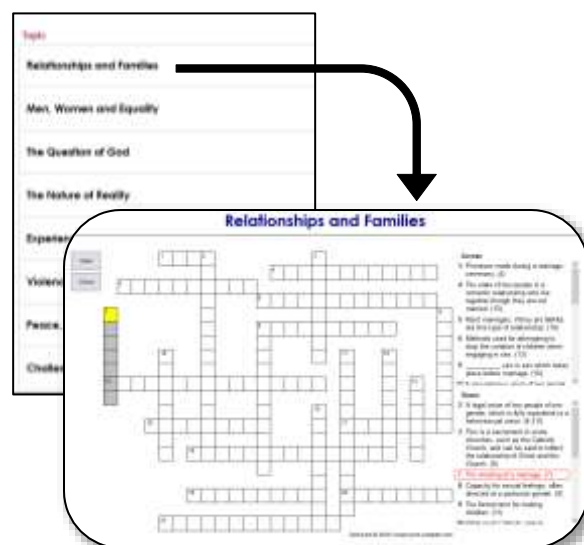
Topic

Relationships and Families

Men, Women and Equality

The Question of God

The Nature of Reality

Experien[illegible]

Violenc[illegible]

Peace, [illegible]

Challen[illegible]

Relationships and Families

Across

1. Promises made during a marriage ceremony. (4)

4. The state of two people in a romantic relationship who live together though they are not married. (13)

5. Most marriages, Hindus are taught, are this type of relationship. (14)

6. Methods used for attempting to stop the conception of children when engaging in sex. (13)

9. ________ sex is sex which takes place before marriage. (14)

Down

2. A legal union of two people of one gender, which is fully equivalent to a heterosexual union. (8,3,5)

3. This is a sacrament in some churches, such as the Catholic Church, and can be said to reflect the relationship of Christ and his Church. (8)

7. The dissolving of a marriage. (7)

8. Capacity for sexual feelings, often directed at a particular gender. (9)

9. The Sanskrit term for making offerings. (4)

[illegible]